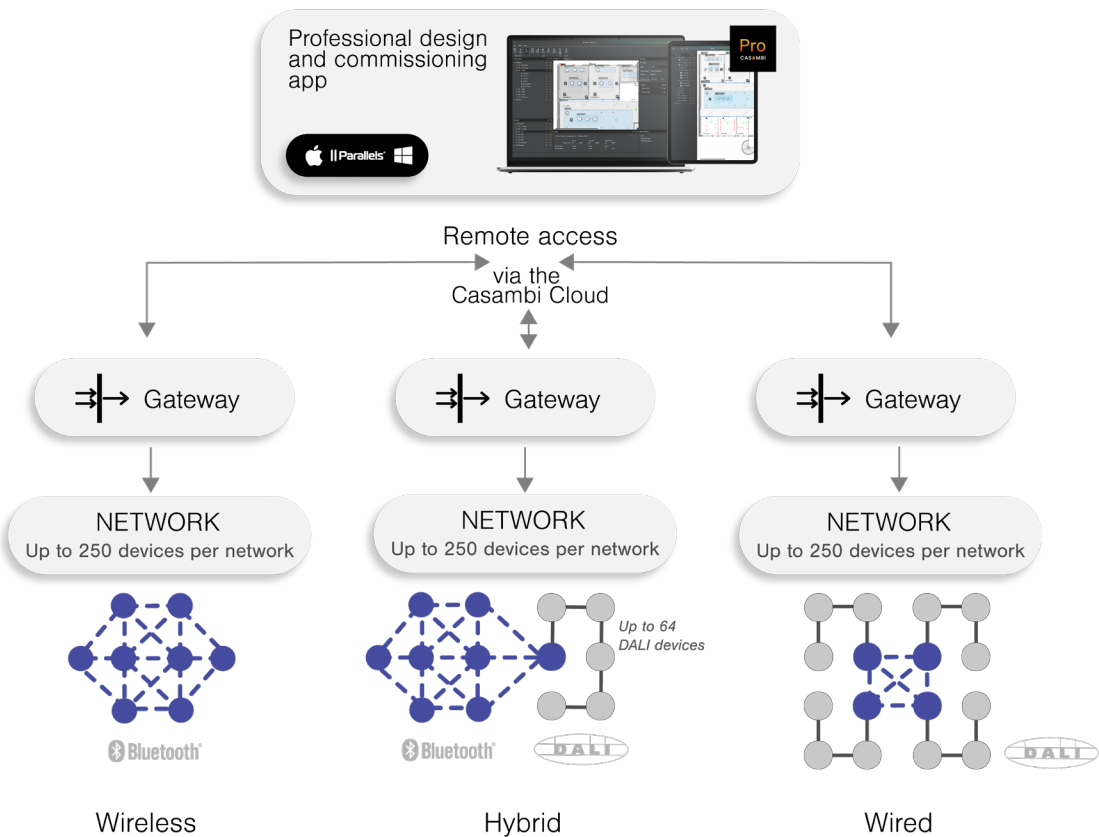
Professional design and commissioning app

Pro
CASAMBI

Parallels

Remote access
via the
Casambi Cloud

Gateway

Gateway

Gateway

NETWORK
Up to 250 devices per network

NETWORK
Up to 250 devices per network

NETWORK
Up to 250 devices per network

Up to 64 DALI devices

Bluetooth

Bluetooth

DALI

DALI

Wireless

Hybrid

Wired